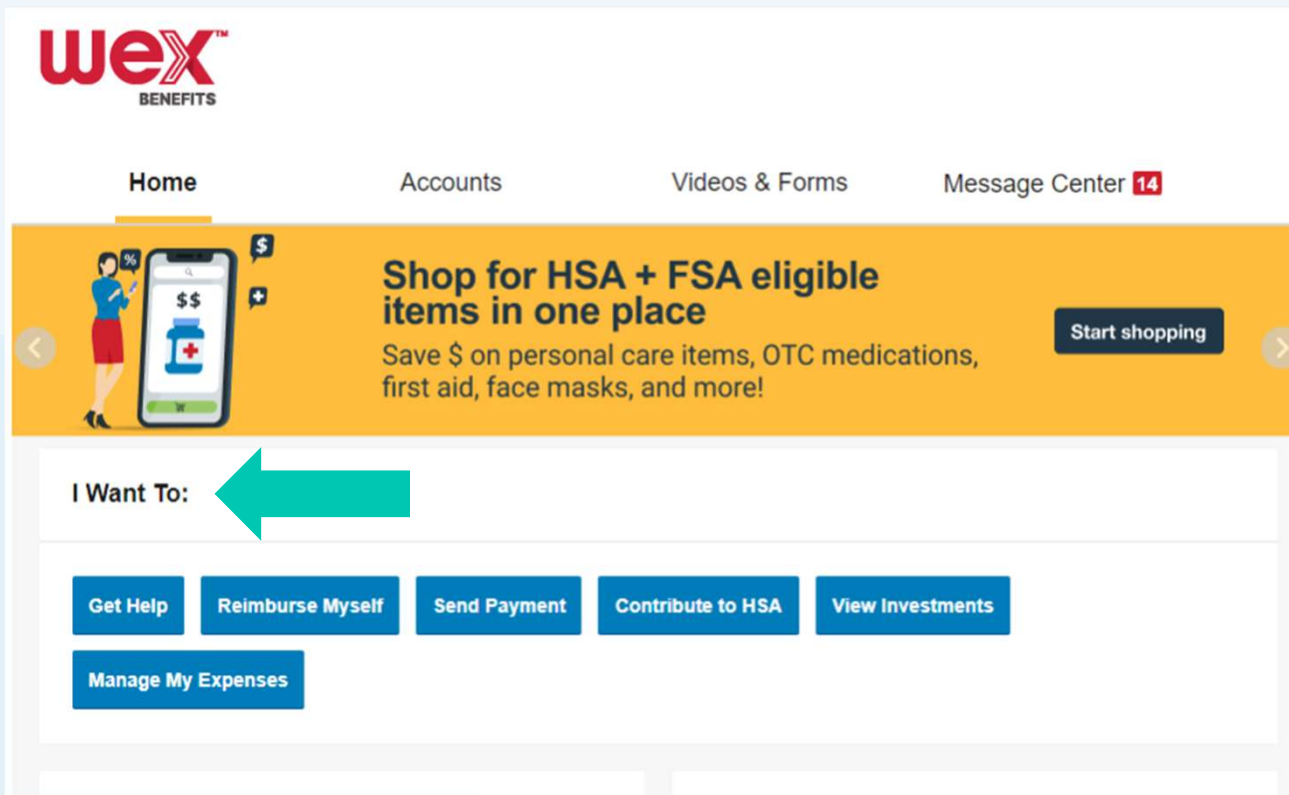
wex™
BENEFITS

Home
Accounts
Videos & Forms
Message Center 14

%
$
$$

Shop for HSA + FSA eligible items in one place
Save $ on personal care items, OTC medications, first aid, face masks, and more!

Start shopping

I Want To:

Get Help
Reimburse Myself
Send Payment
Contribute to HSA
View Investments
Manage My Expenses